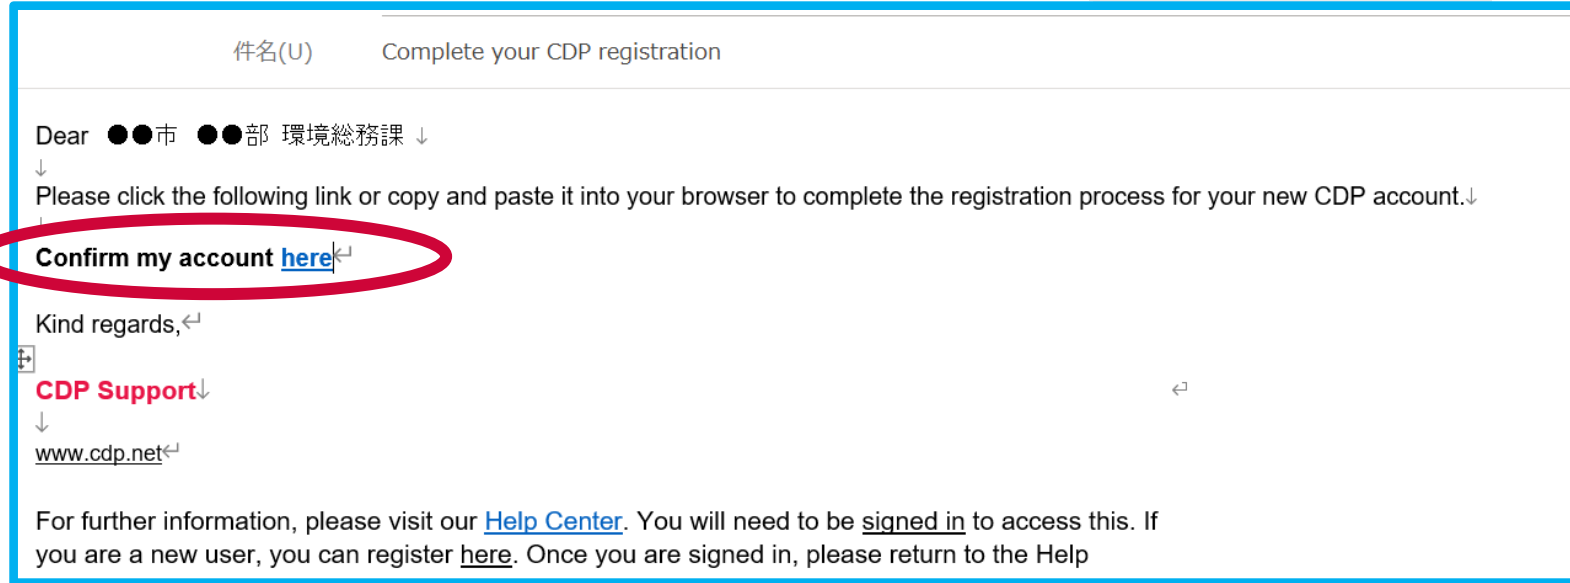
件名(U) Complete your CDP registration

Dear ●●市 ●●部 環境総務課

Please click the following link or copy and paste it into your browser to complete the registration process for your new CDP account.

**Confirm my account here**

Kind regards,

CDP Support

www.cdp.net

For further information, please visit our Help Center. You will need to be signed in to access this. If you are a new user, you can register here. Once you are signed in, please return to the Help